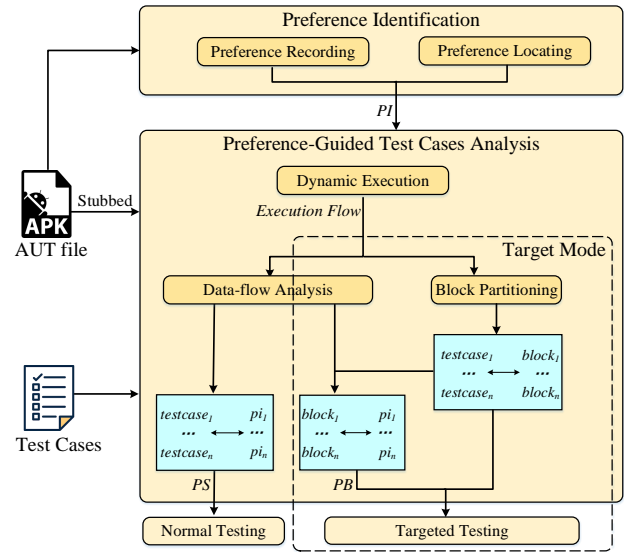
Preference Identification

Preference Recording

Preference Locating

PI

Preference-Guided Test Cases Analysis

APK

AUT file

Stubbed

Dynamic Execution

Execution Flow

Target Mode

Data-flow Analysis

Block Partitioning

$testcase_1$ $block_1$
... ...
$testcase_n$ $block_n$

Test Cases

$testcase_1$ $pi_1$
... ...
$testcase_n$ $pi_n$

$block_1$ $pi_1$
... ...
$block_n$ $pi_n$

PS

PB

Normal Testing

Targeted Testing